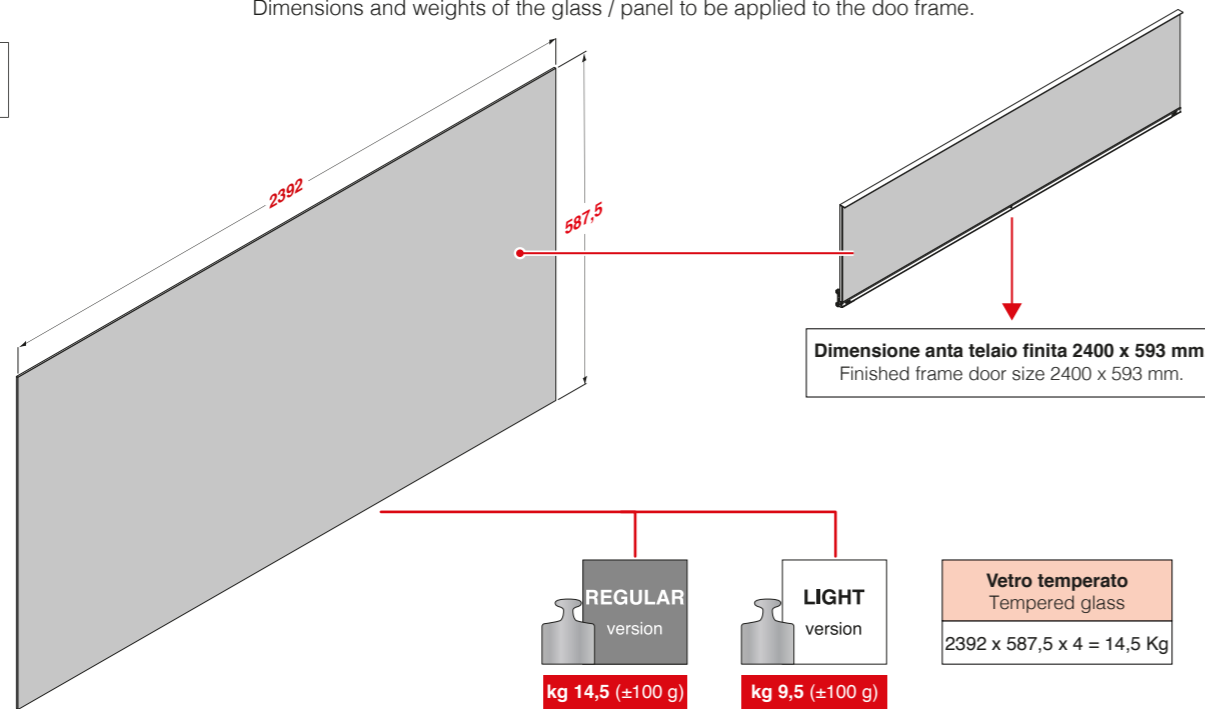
Dimensions and weights of the glass / panel to be applied to the doo frame.

2392

587,5

**Dimensione anta telaio finita 2400 x 593 mm**
Finished frame door size 2400 x 593 mm.

REGULAR
version

kg 14,5 (±100 g)

LIGHT
version

kg 9,5 (±100 g)

| Vetro temperato<br>Tempered glass |
|---|
| 2392 x 587,5 x 4 = 14,5 Kg |